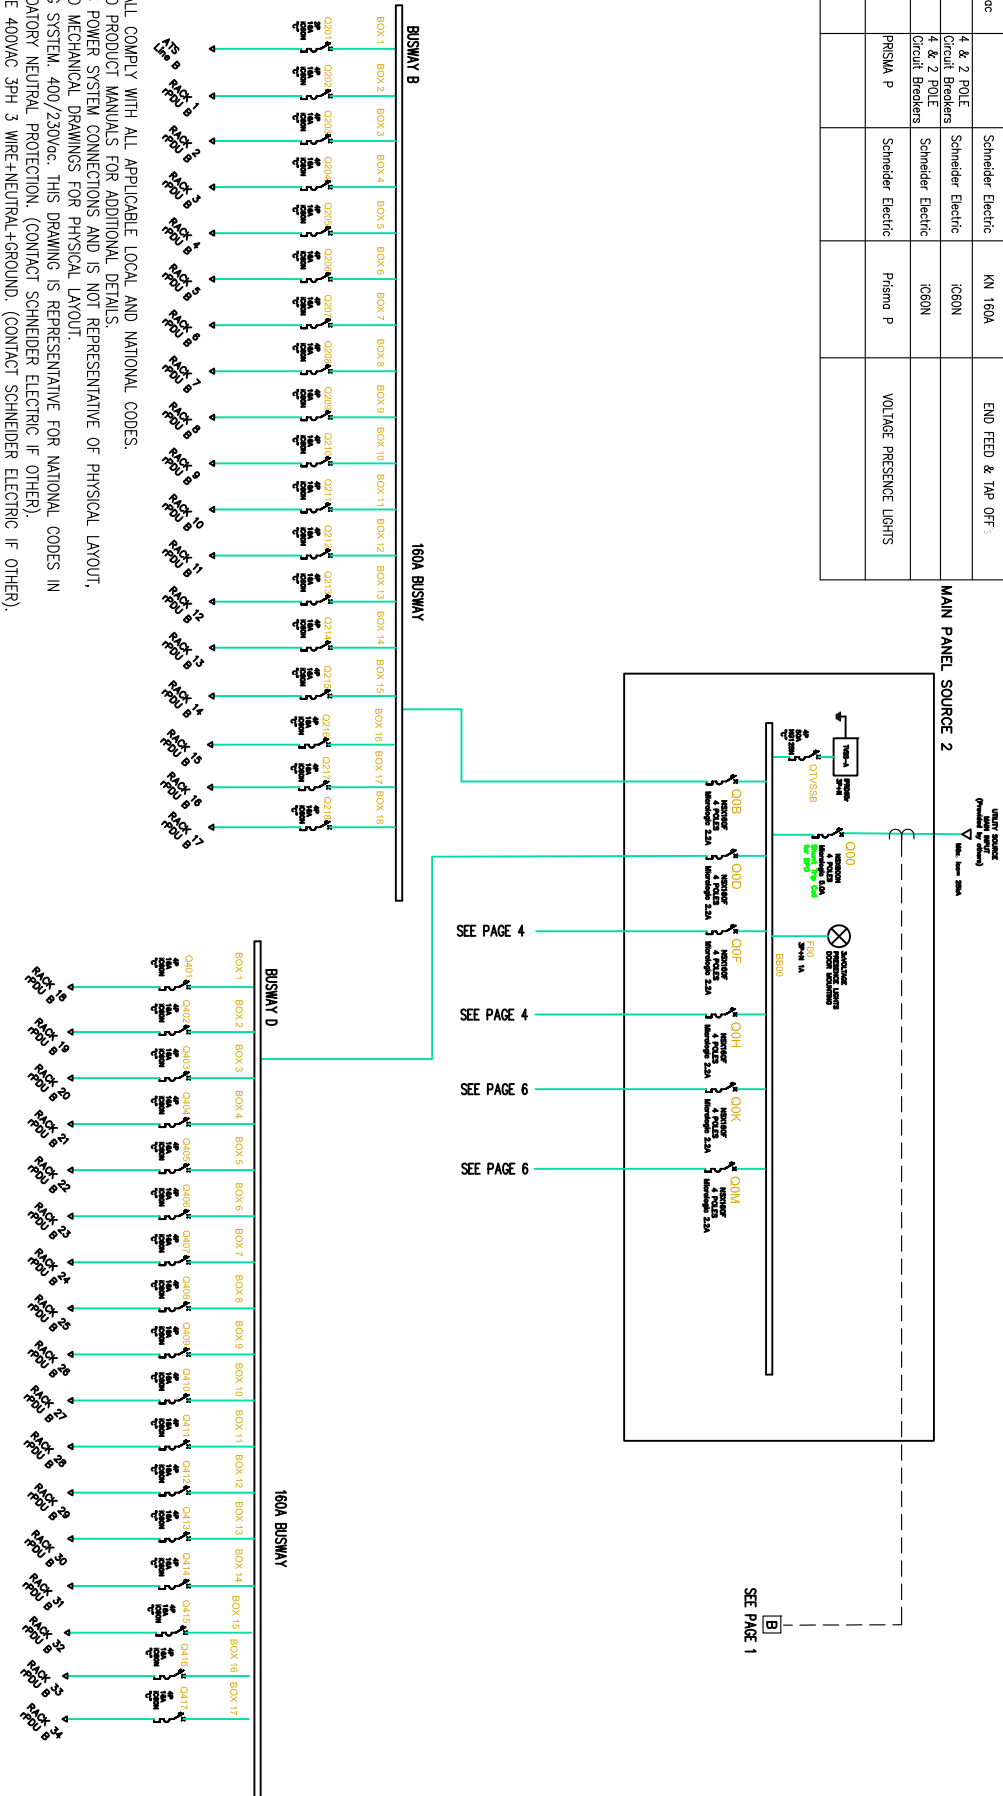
| 4 & 2 POLE Circuit Breakers | Schneider Electric | KN 160A | END FEED & TAP OFF |
|---|---|---|---|
| 4 & 2 POLE Circuit Breakers | Schneider Electric | iC60N | |
| PRISMA P | Schneider Electric | Prisma P | VOLTAGE PRESENCE LIGHTS |

MAIN PANEL SOURCE 2

UTILITY SOURCE MAIN INPUT (Provided by others)

QTVSSB

Q0B

Q0D

Q0F

Q0H

Q0K

Q0M

Q00

F00

BB00

SEE PAGE 4

SEE PAGE 4

SEE PAGE 6

SEE PAGE 6

SEE PAGE 1

B

BUSWAY B

160A BUSWAY

BOX 1 BOX 2 BOX 3 BOX 4 BOX 5 BOX 6 BOX 7 BOX 8 BOX 9 BOX 10 BOX 11 BOX 12 BOX 13 BOX 14 BOX 15 BOX 16 BOX 17 BOX 18

Q201 Q202 Q203 Q204 Q205 Q206 Q207 Q208 Q209 Q210 Q211 Q212 Q213 Q214 Q215 Q216 Q217 Q218

ATS Line B

RACK 1 PDU B
RACK 2 PDU B
RACK 3 PDU B
RACK 4 PDU B
RACK 5 PDU B
RACK 6 PDU B
RACK 7 PDU B
RACK 8 PDU B
RACK 9 PDU B
RACK 10 PDU B
RACK 11 PDU B
RACK 12 PDU B
RACK 13 PDU B
RACK 14 PDU B
RACK 15 PDU B
RACK 16 PDU B
RACK 17 PDU B

BUSWAY D

160A BUSWAY

BOX 1 BOX 2 BOX 3 BOX 4 BOX 5 BOX 6 BOX 7 BOX 8 BOX 9 BOX 10 BOX 11 BOX 12 BOX 13 BOX 14 BOX 15 BOX 16 BOX 17

Q401 Q402 Q403 Q404 Q405 Q406 Q407 Q408 Q409 Q410 Q411 Q412 Q413 Q414 Q415 Q416 Q417

RACK 18 PDU B
RACK 19 PDU B
RACK 20 PDU B
RACK 21 PDU B
RACK 22 PDU B
RACK 23 PDU B
RACK 24 PDU B
RACK 25 PDU B
RACK 26 PDU B
RACK 27 PDU B
RACK 28 PDU B
RACK 29 PDU B
RACK 30 PDU B
RACK 31 PDU B
RACK 32 PDU B
RACK 33 PDU B
RACK 34 PDU B

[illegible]LL COMPLY WITH ALL APPLICABLE LOCAL AND NATIONAL CODES.
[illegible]O PRODUCT MANUALS FOR ADDITIONAL DETAILS.
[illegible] POWER SYSTEM CONNECTIONS AND IS NOT REPRESENTATIVE OF PHYSICAL LAYOUT,
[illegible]O MECHANICAL DRAWINGS FOR PHYSICAL LAYOUT.
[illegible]G SYSTEM. 400/230Vac. THIS DRAWING IS REPRESENTATIVE FOR NATIONAL CODES IN
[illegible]DATORY NEUTRAL PROTECTION. (CONTACT SCHNEIDER ELECTRIC IF OTHER).
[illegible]E 400VAC 3PH 3 WIRE+NEUTRAL+GROUND. (CONTACT SCHNEIDER ELECTRIC IF OTHER).